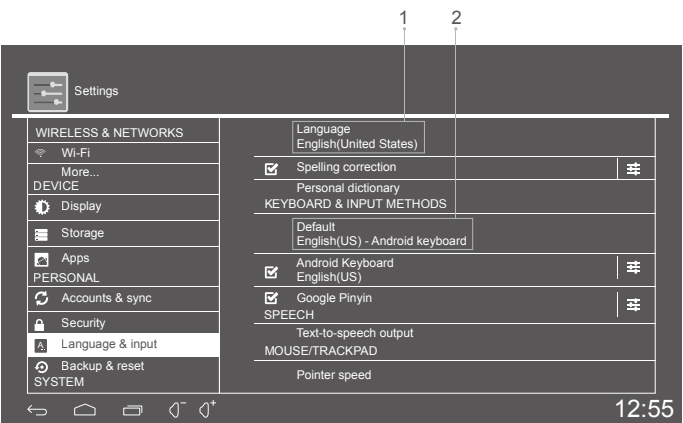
1
2

Settings

WIRELESS & NETWORKS
Wi-Fi
More...
DEVICE
Display
Storage
Apps
PERSONAL
Accounts & sync
Security
Language & input
Backup & reset
SYSTEM

Language
English(United States)
Spelling correction
Personal dictionary
KEYBOARD & INPUT METHODS
Default
English(US) - Android keyboard
Android Keyboard
English(US)
Google Pinyin
SPEECH
Text-to-speech output
MOUSE/TRACKPAD
Pointer speed

12:55